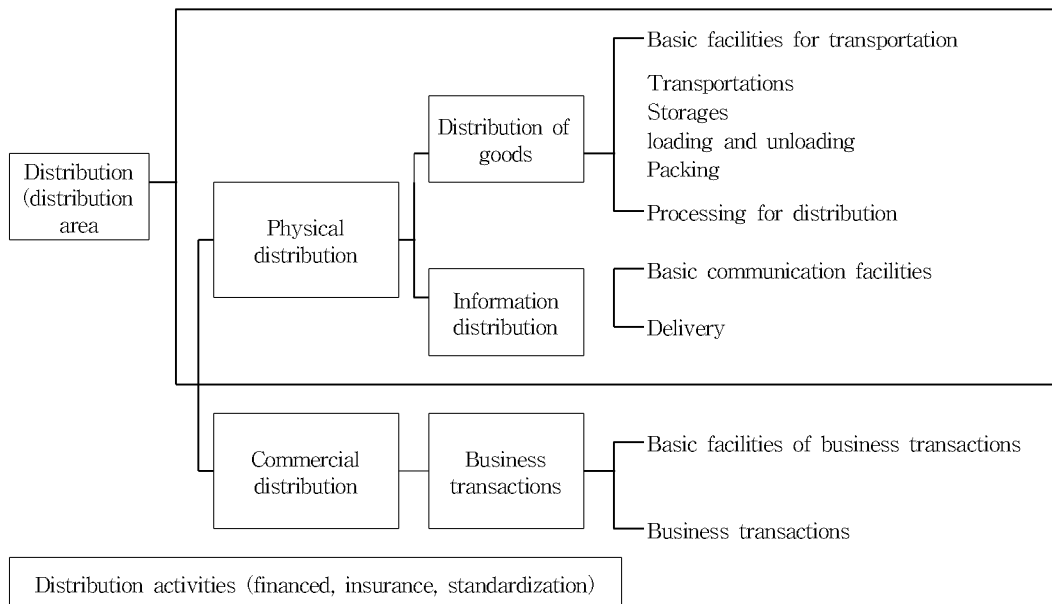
Distribution (distribution area

Physical distribution

Distribution of goods

Basic facilities for transportation

Transportations
Storages
loading and unloading
Packing

Processing for distribution

Information distribution

Basic communication facilities

Delivery

Commercial distribution

Business transactions

Basic facilities of business transactions

Business transactions

Distribution activities (financed, insurance, standardization)